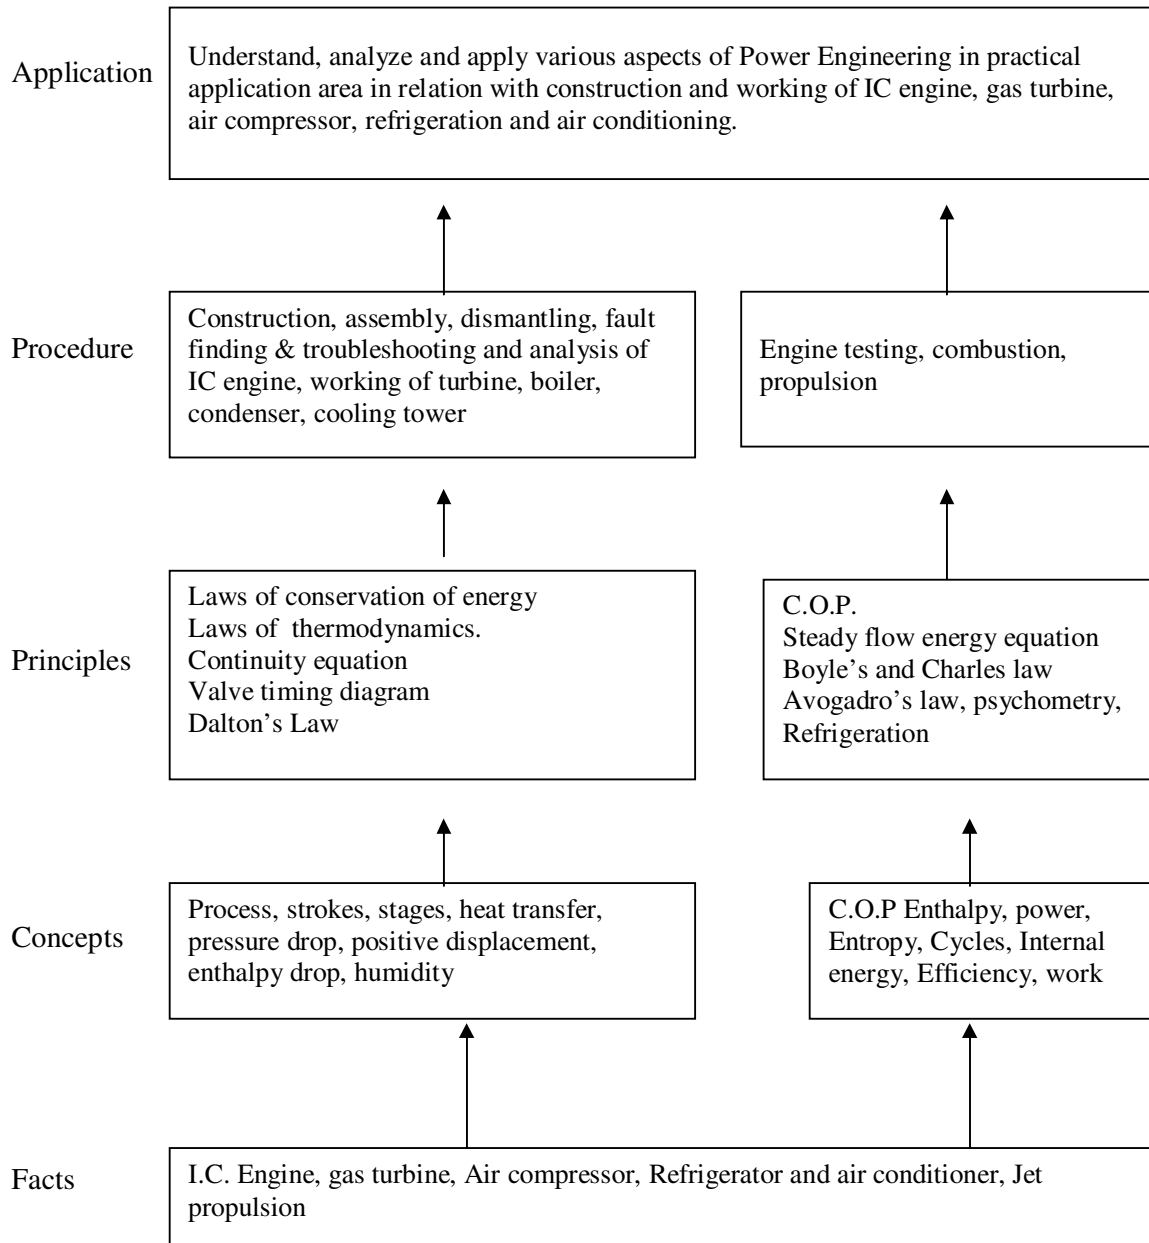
Application

Understand, analyze and apply various aspects of Power Engineering in practical application area in relation with construction and working of IC engine, gas turbine, air compressor, refrigeration and air conditioning.

Procedure

Construction, assembly, dismantling, fault finding & troubleshooting and analysis of IC engine, working of turbine, boiler, condenser, cooling tower

Engine testing, combustion, propulsion

Principles

Laws of conservation of energy
Laws of thermodynamics.
Continuity equation
Valve timing diagram
Dalton's Law

C.O.P.
Steady flow energy equation
Boyle's and Charles law
Avogadro's law, psychometry,
Refrigeration

Concepts

Process, strokes, stages, heat transfer, pressure drop, positive displacement, enthalpy drop, humidity

C.O.P Enthalpy, power, Entropy, Cycles, Internal energy, Efficiency, work

Facts

I.C. Engine, gas turbine, Air compressor, Refrigerator and air conditioner, Jet propulsion